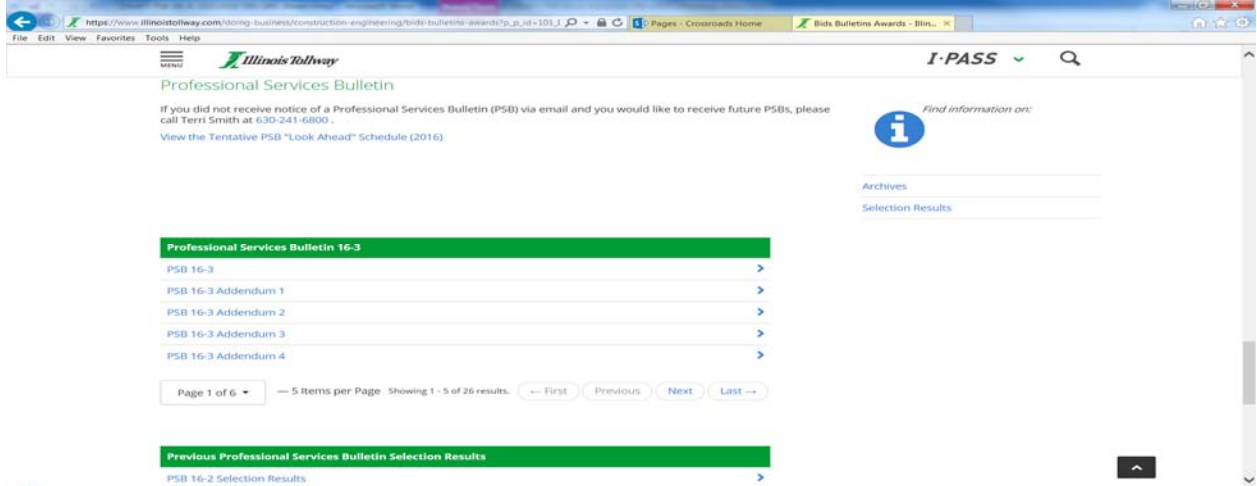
https://www.illinoistollway.com/doing-business/construction-engineering/bids-bulletins-awards?p_p_id=101_I
Pages - Crossroads Home
Bids Bulletins Awards - Illin...

File Edit View Favorites Tools Help

MENU
Illinois Tollway
I·PASS
Professional Services Bulletin

If you did not receive notice of a Professional Services Bulletin (PSB) via email and you would like to receive future PSBs, please call Terri Smith at 630-241-6800 .

View the Tentative PSB "Look Ahead" Schedule (2016)

Find information on:

Archives
Selection Results

Professional Services Bulletin 16-3
PSB 16-3
PSB 16-3 Addendum 1
PSB 16-3 Addendum 2
PSB 16-3 Addendum 3
PSB 16-3 Addendum 4

Page 1 of 6 — 5 Items per Page Showing 1 - 5 of 26 results. ← First Previous Next Last →

Previous Professional Services Bulletin Selection Results
PSB 16-2 Selection Results